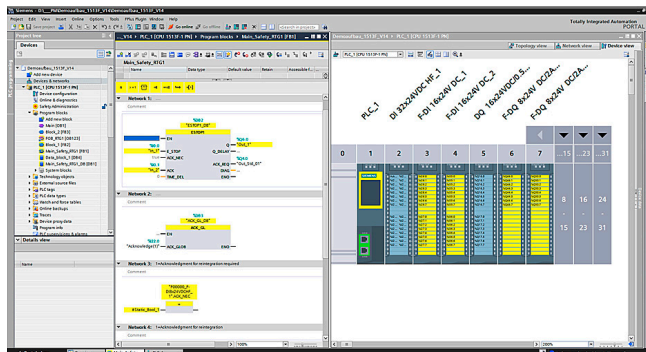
Siemens - D:\...\Demoaufbau_1513F_V14\Demoaufbau_1513F_V14

Project Edit View Insert Online Options Tools PPlus Plugin Window Help

Totally Integrated Automation
PORTAL

Project tree

Devices

Demoaufbau_1513F_V14
Add new device
Devices & networks
PLC_1 [CPU 1513F-1 PN]
Device configuration
Online & diagnostics
Safety Administration
Program blocks
Add new block
Main [OB1]
Block_2 [FB3]
FOB_RTG1 [OB123]
Block_1 [FB2]
Main_Safety_RTG1 [FB1]
Data_block_1 [DB4]
Main_Safety_RTG1_DB [DB1]
System blocks
Technology objects
External source files
PLC tags
PLC data types
Watch and force tables
Online backups
Traces
Device proxy data
Program info
PLC supervisions & alarms

Details view

Name

..._V14 ▸ PLC_1 [CPU 1513F-1 PN] ▸ Program blocks ▸ Main_Safety_RTG1 [FB1]

Main_Safety_RTG1

Name | Data type | Default value | Retain | Accessible f...

Network 1: ......

Comment

%DB2
"ESTOP1_DB"
ESTOP1

EN
%I0.0 "Pb_R"
E_STOP
ACK_NEC
%I0.1 "Pb_Ack"
ACK
TIME_DEL
Q
Q_DELAY
ACK_REQ
DIAG
ENO
%Q0.0 "Out_1"
%Q0.0 "Out_Q4_DI"

Network 2: ......

Comment

%DB3
"ACK_GL_DB"
ACK_GL

EN
%I0.0
"Acknowledge11"
ACK_GLOB
ENO

Network 3: 1=Acknowledgement for reintegration required

Comment

"F00000_F-DI8x24VDCHF_1".ACK_NEC
#Static_Bool_1

Network 4: 1=Acknowledgement for reintegration

100%

Demoaufbau_1513F_V14 ▸ PLC_1 [CPU 1513F-1 PN]

Topology view
Network view
Device view

PLC_1 [CPU 1513F-1 PN]

PLC_1
DI 32x24VDC HF_1
F-DI 16x24V DC_1
F-DI 16x24V DC_2
DQ 16x24VDC/0.5...
F-DQ 8x24V DC/2A...
F-DQ 8x24V DC/2A...

0 1 2 3 4 5 6 7 ...15 ...23 ...31

8 16 24
15 23 31

200%